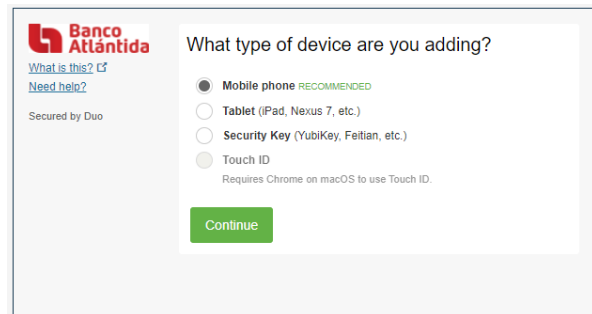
Banco Atlántida

What is this?
Need help?

Secured by Duo

What type of device are you adding?

Mobile phone RECOMMENDED
Tablet (iPad, Nexus 7, etc.)
Security Key (YubiKey, Feitian, etc.)
Touch ID
Requires Chrome on macOS to use Touch ID.

Continue